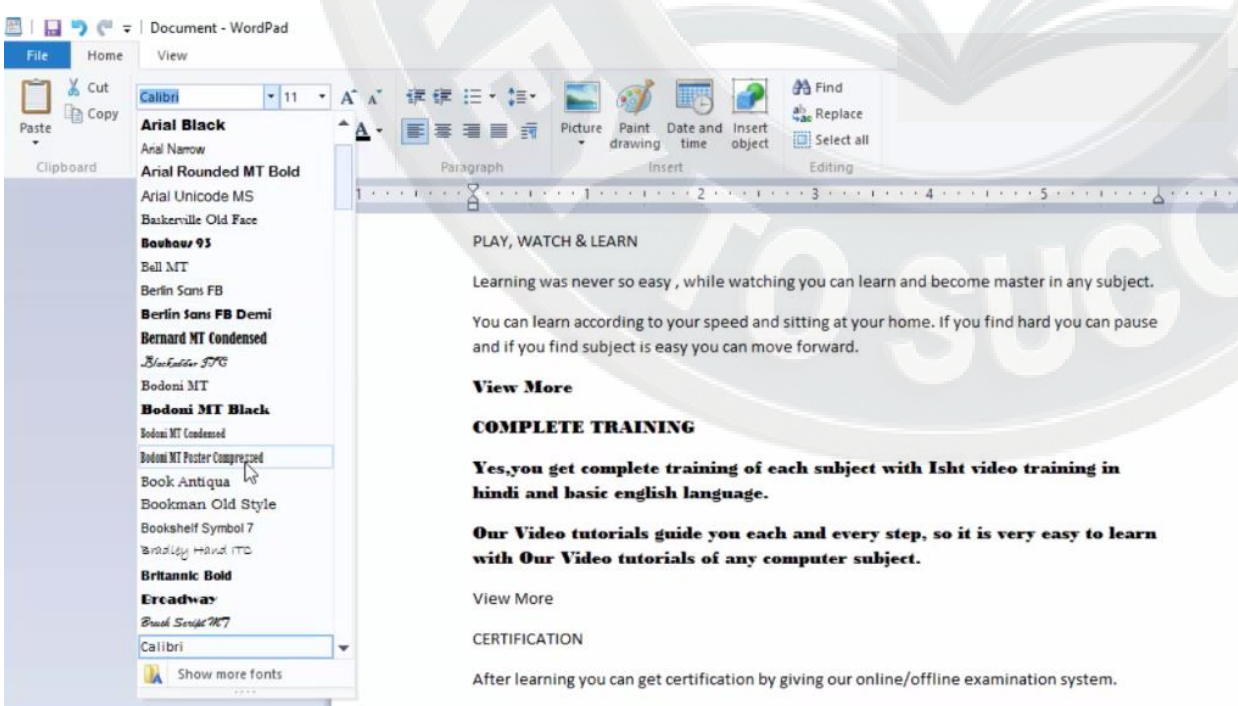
Document - WordPad

File Home View

Cut
Copy
Paste
Clipboard

Calibri 11

Arial Black
Arial Narrow
Arial Rounded MT Bold
Arial Unicode MS
Baskerville Old Face
Bauhaus 93
Bell MT
Berlin Sans FB
Berlin Sans FB Demi
Bernard MT Condensed
Blackadder ITC
Bodoni MT
Bodoni MT Black
Bodoni MT Condensed
Bodoni MT Poster Compressed
Book Antiqua
Bookman Old Style
Bookshelf Symbol 7
Bradley Hand ITC
Britannic Bold
Broadway
Brush Script MT
Calibri
Show more fonts

Paragraph

Picture Paint drawing Date and time Insert object
Insert

Find
Replace
Select all
Editing

1 2 3 4 5

PLAY, WATCH & LEARN

Learning was never so easy , while watching you can learn and become master in any subject.

You can learn according to your speed and sitting at your home. If you find hard you can pause and if you find subject is easy you can move forward.

View More

COMPLETE TRAINING

Yes,you get complete training of each subject with Isht video training in hindi and basic english language.

Our Video tutorials guide you each and every step, so it is very easy to learn with Our Video tutorials of any computer subject.

View More

CERTIFICATION

After learning you can get certification by giving our online/offline examination system.